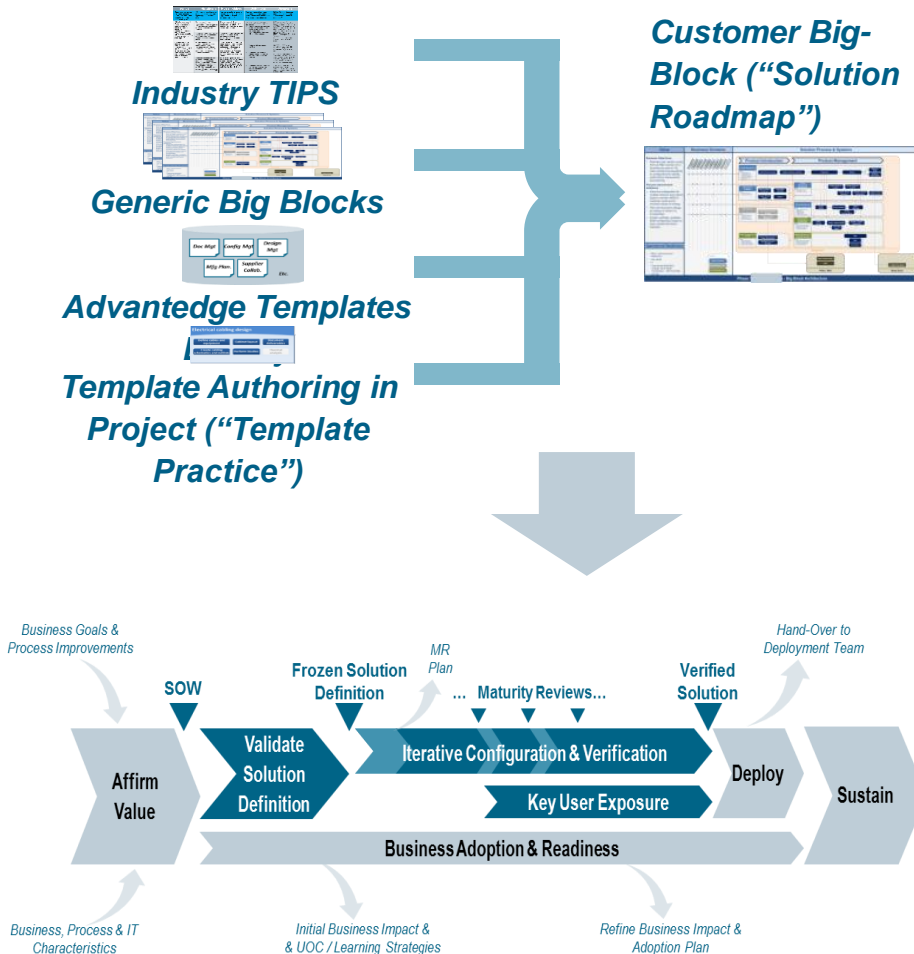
Industry TIPS

Generic Big Blocks

Doc Mgt
Config Mgt
Design Mgt
Mfg Plan.
Supplier Collab.
Etc.

Advantedge Templates

Electrical cabling design

Template Authoring in Project ("Template Practice")

Customer Big-Block ("Solution Roadmap")

Business Goals & Process Improvements

SOW

Frozen Solution Definition

MR Plan

... Maturity Reviews...

Verified Solution

Hand-Over to Deployment Team

Affirm Value

Validate Solution Definition

Iterative Configuration & Verification

Key User Exposure

Deploy

Sustain

Business Adoption & Readiness

Business, Process & IT Characteristics

Initial Business Impact & & UOC / Learning Strategies

Refine Business Impact & Adoption Plan